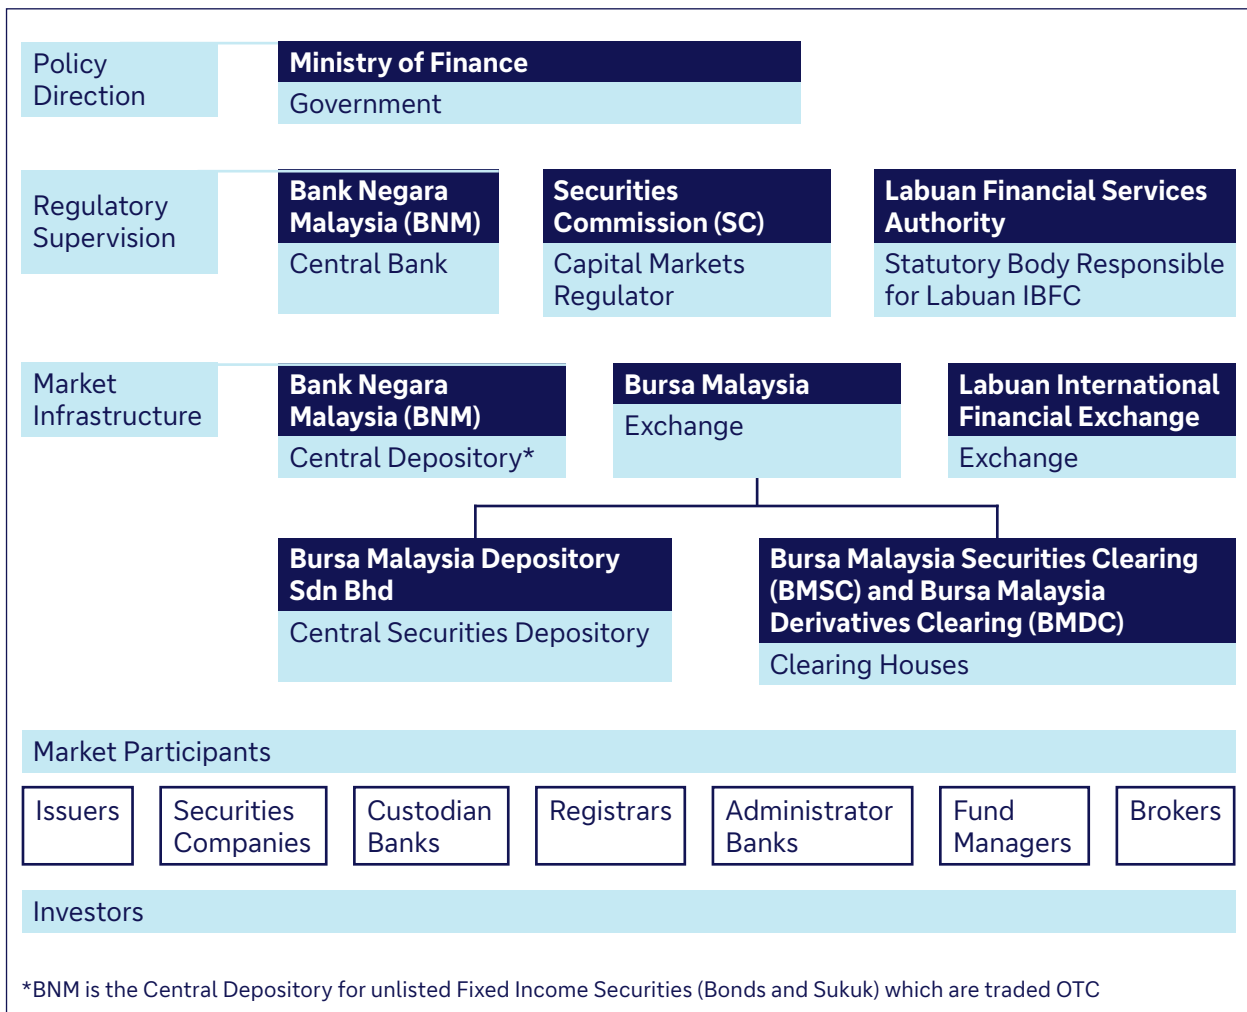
Policy Direction

Ministry of Finance
Government

Regulatory Supervision

Bank Negara Malaysia (BNM)
Central Bank

Securities Commission (SC)
Capital Markets Regulator

Labuan Financial Services Authority
Statutory Body Responsible for Labuan IBFC

Market Infrastructure

Bank Negara Malaysia (BNM)
Central Depository*

Bursa Malaysia
Exchange

Labuan International Financial Exchange
Exchange

Bursa Malaysia Depository Sdn Bhd
Central Securities Depository

Bursa Malaysia Securities Clearing (BMSC) and Bursa Malaysia Derivatives Clearing (BMDC)
Clearing Houses

Market Participants

Issuers

Securities Companies

Custodian Banks

Registrars

Administrator Banks

Fund Managers

Brokers

Investors

*BNM is the Central Depository for unlisted Fixed Income Securities (Bonds and Sukuk) which are traded OTC